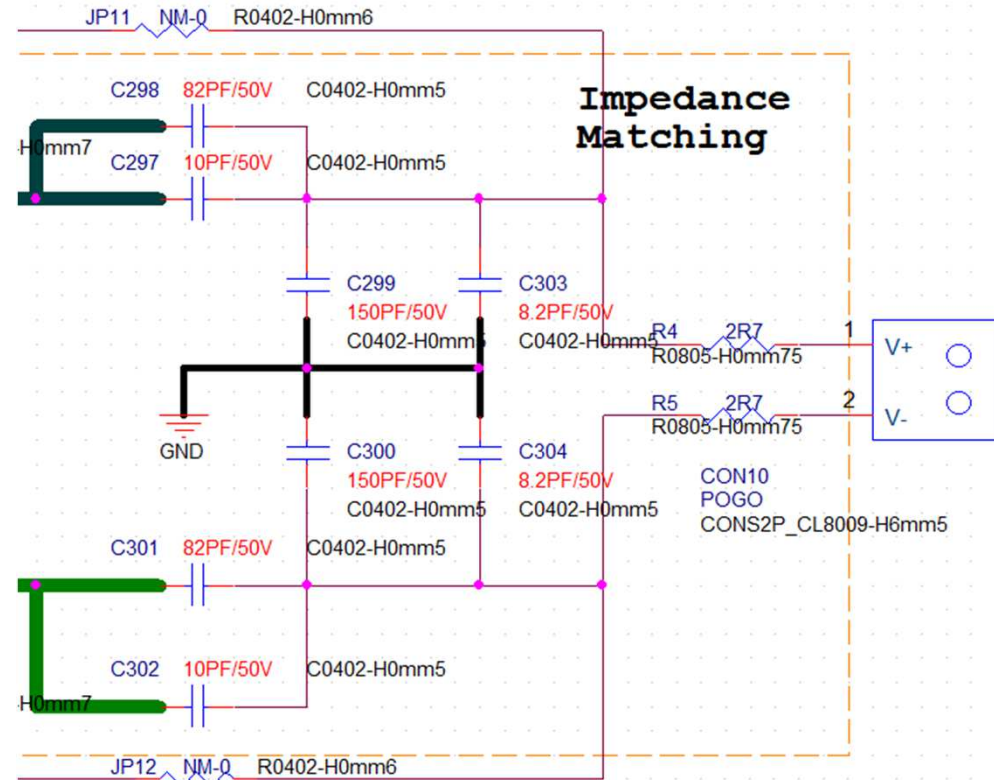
JP11 NM-0 R0402-H0mm6

Impedance Matching

C298 82PF/50V C0402-H0mm5

H0mm7

C297 10PF/50V C0402-H0mm5

C299 150PF/50V C0402-H0mm5

C303 8.2PF/50V C0402-H0mm5

R4 2R7 R0805-H0mm75

1 V+

GND

R5 2R7 R0805-H0mm75

2 V-

C300 150PF/50V C0402-H0mm5

C304 8.2PF/50V C0402-H0mm5

CON10 POGO CONS2P_CL8009-H6mm5

C301 82PF/50V C0402-H0mm5

C302 10PF/50V C0402-H0mm5

H0mm7

JP12 NM-0 R0402-H0mm6